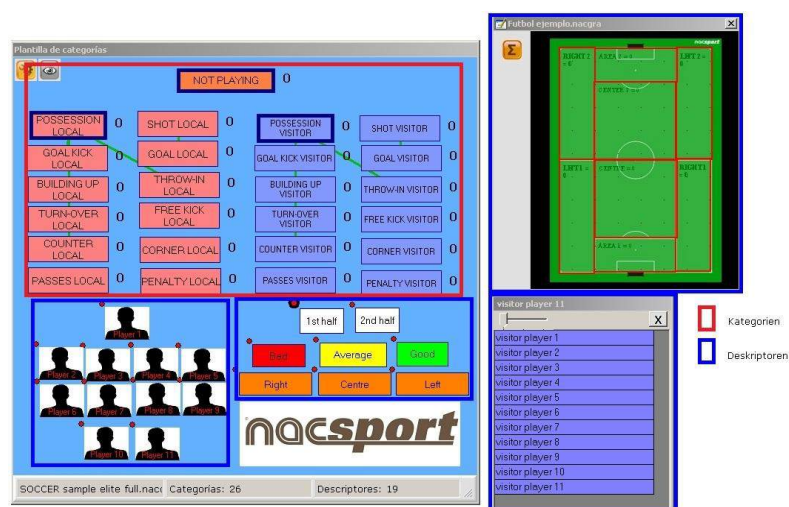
Plantilla de categorías

NOT PLAYING 0

POSSESSION LOCAL 0
SHOT LOCAL 0
POSSESSION VISITOR 0
SHOT VISITOR 0
GOAL KICK LOCAL 0
GOAL LOCAL 0
GOAL KICK VISITOR 0
GOAL VISITOR 0
BUILDING UP LOCAL 0
THROW-IN LOCAL 0
BUILDING UP VISITOR 0
THROW-IN VISITOR 0
TURN-OVER LOCAL 0
FREE KICK LOCAL 0
TURN-OVER VISITOR 0
FREE KICK VISITOR 0
COUNTER LOCAL 0
CORNER LOCAL 0
COUNTER VISITOR 0
CORNER VISITOR 0
PASSES LOCAL 0
PENALTY LOCAL 0
PASSES VISITOR 0
PENALTY VISITOR 0

Player 1
Player 2
Player 3
Player 4
Player 5
Player 6
Player 7
Player 8
Player 9
Player 10
Player 11

1st half
2nd half
Bad
Average
Good
Right
Centre
Left

nacsport

SOCCER sample elite full.nac
Categorias: 26
Descriptores: 19

Futbol ejemplo.nacgra
nacsport
RIGHT 2 = 0
AREA 2 = 0
LEFT 2 = 0
CENTER 2 = 0
LEFT 1 = 0
CENTER 1 = 0
RIGHT 1 = 0
AREA 1 = 0

visitor player 11
X
visitor player 1
visitor player 2
visitor player 3
visitor player 4
visitor player 5
visitor player 6
visitor player 7
visitor player 8
visitor player 9
visitor player 10
visitor player 11

Kategorien
Deskriptoren